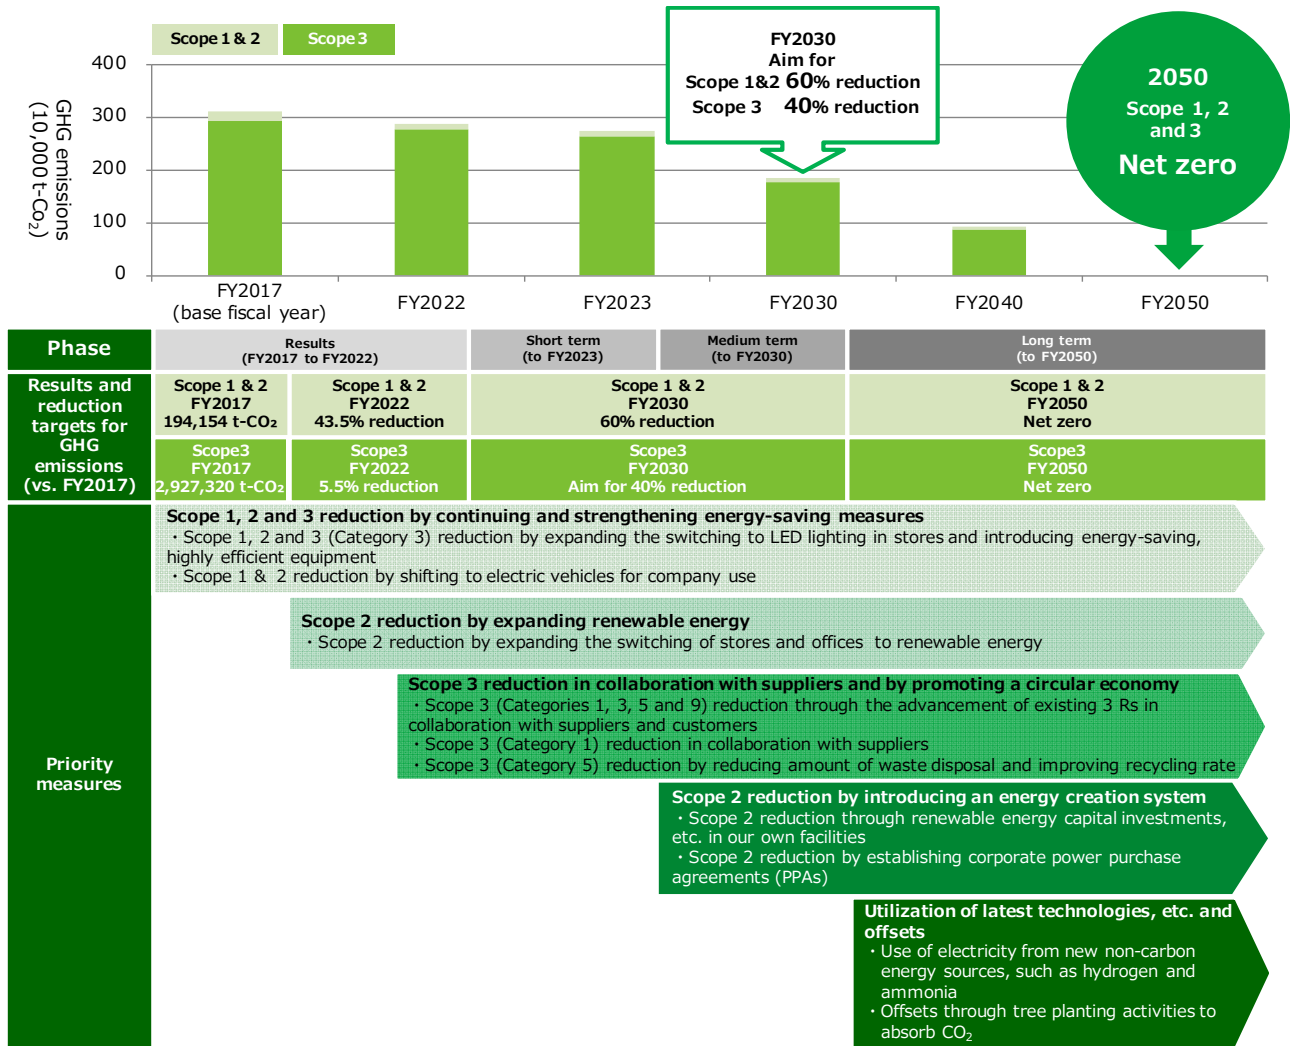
Scope 1 & 2 Scope 3

400
300
200
100
0

GHG emissions (10,000 t-Co$_2$)

FY2030
Aim for
Scope 1&2 60% reduction
Scope 3 40% reduction

2050
Scope 1, 2 and 3
Net zero

FY2017 (base fiscal year)
FY2022
FY2023
FY2030
FY2040
FY2050

| Phase | Results (FY2017 to FY2022) | | Short term (to FY2023) | Medium term (to FY2030) | Long term (to FY2050) |
|---|---|---|---|---|---|
| Results and reduction targets for GHG emissions (vs. FY2017) | Scope 1 & 2 FY2017 194,154 t-CO₂ | Scope 1 & 2 FY2022 43.5% reduction | Scope 1 & 2 FY2030 60% reduction | | Scope 1 & 2 FY2050 Net zero |
| | Scope3 FY2017 2,927,320 t-CO₂ | Scope3 FY2022 5.5% reduction | Scope3 FY2030 Aim for 40% reduction | | Scope3 FY2050 Net zero |

Priority measures

Scope 1, 2 and 3 reduction by continuing and strengthening energy-saving measures
・Scope 1, 2 and 3 (Category 3) reduction by expanding the switching to LED lighting in stores and introducing energy-saving, highly efficient equipment
・Scope 1 & 2 reduction by shifting to electric vehicles for company use

Scope 2 reduction by expanding renewable energy
・Scope 2 reduction by expanding the switching of stores and offices to renewable energy

Scope 3 reduction in collaboration with suppliers and by promoting a circular economy
・Scope 3 (Categories 1, 3, 5 and 9) reduction through the advancement of existing 3 Rs in collaboration with suppliers and customers
・Scope 3 (Category 1) reduction in collaboration with suppliers
・Scope 3 (Category 5) reduction by reducing amount of waste disposal and improving recycling rate

Scope 2 reduction by introducing an energy creation system
・Scope 2 reduction through renewable energy capital investments, etc. in our own facilities
・Scope 2 reduction by establishing corporate power purchase agreements (PPAs)

Utilization of latest technologies, etc. and offsets
・Use of electricity from new non-carbon energy sources, such as hydrogen and ammonia
・Offsets through tree planting activities to absorb CO$_2$